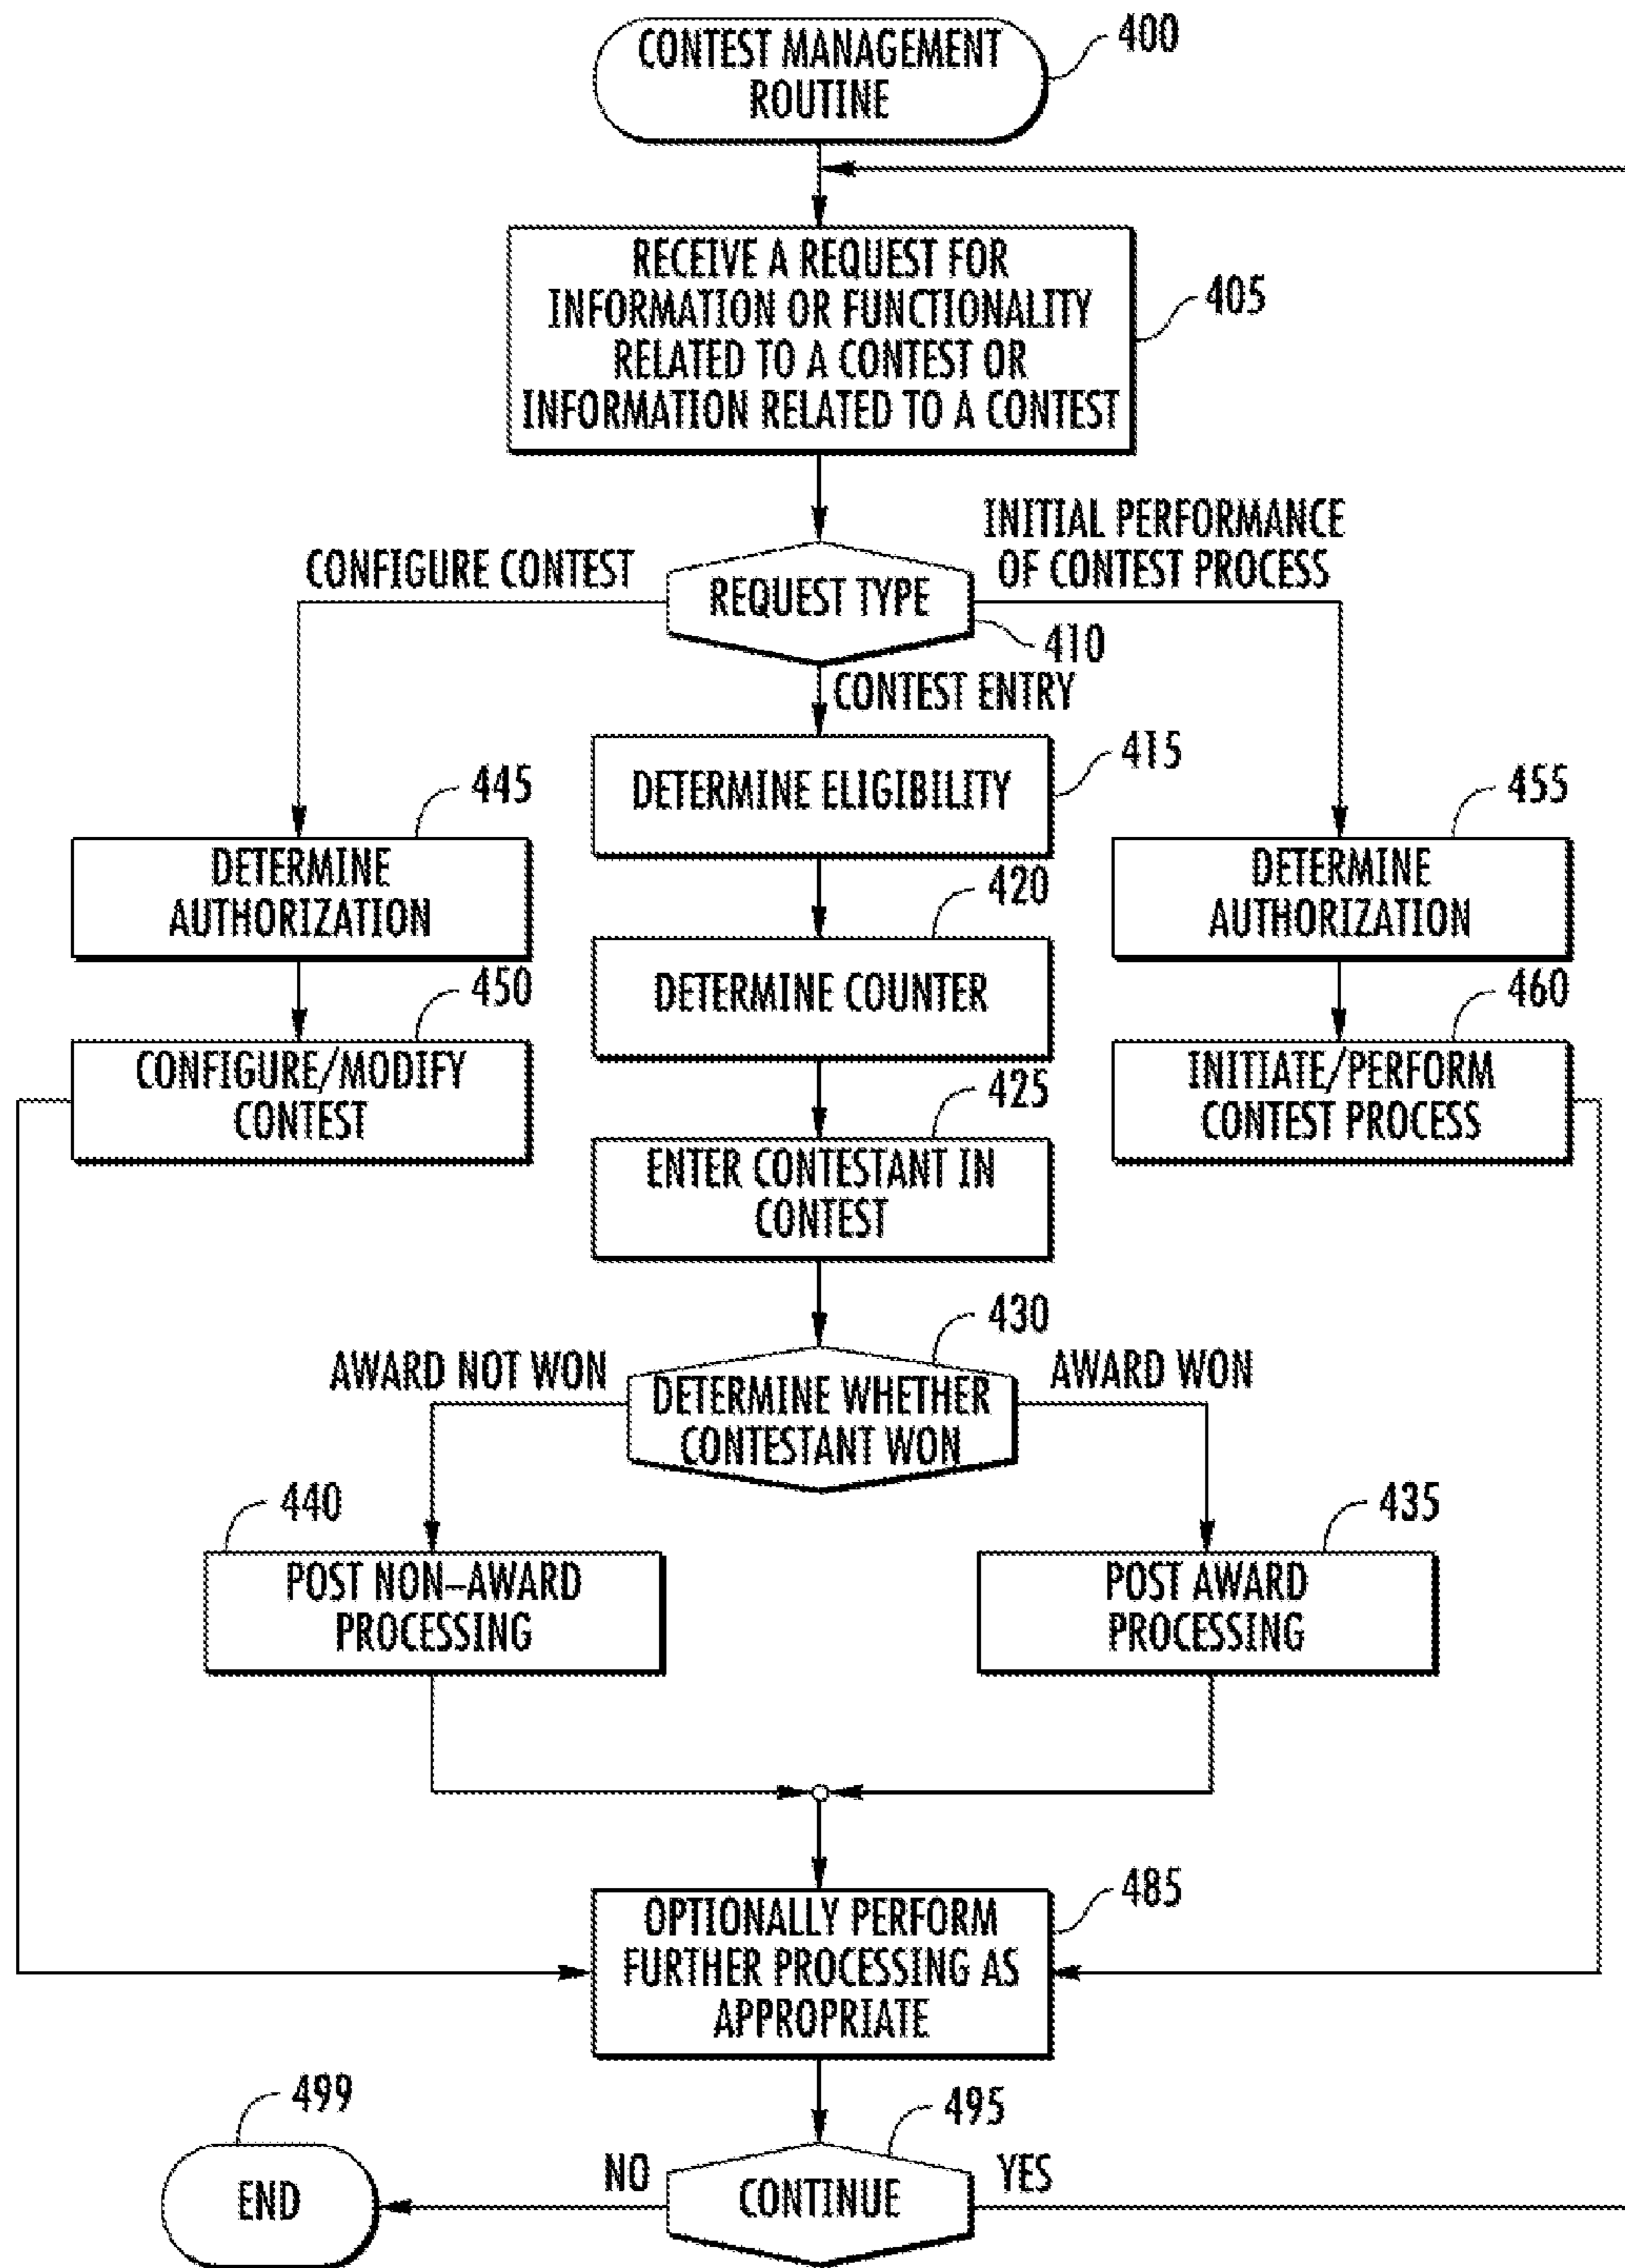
CONTEST MANAGEMENT ROUTINE
400

RECEIVE A REQUEST FOR INFORMATION OR FUNCTIONALITY RELATED TO A CONTEST OR INFORMATION RELATED TO A CONTEST
405

CONFIGURE CONTEST
REQUEST TYPE
410
INITIAL PERFORMANCE OF CONTEST PROCESS
CONTEST ENTRY

445
DETERMINE AUTHORIZATION
450
CONFIGURE/MODIFY CONTEST

DETERMINE ELIGIBILITY
415
420
DETERMINE COUNTER
425
ENTER CONTESTANT IN CONTEST

455
DETERMINE AUTHORIZATION
460
INITIATE/PERFORM CONTEST PROCESS

430
AWARD NOT WON
DETERMINE WHETHER CONTESTANT WON
AWARD WON

440
POST NON-AWARD PROCESSING
435
POST AWARD PROCESSING

OPTIONALLY PERFORM FURTHER PROCESSING AS APPROPRIATE
485

499
END
NO
CONTINUE
495
YES